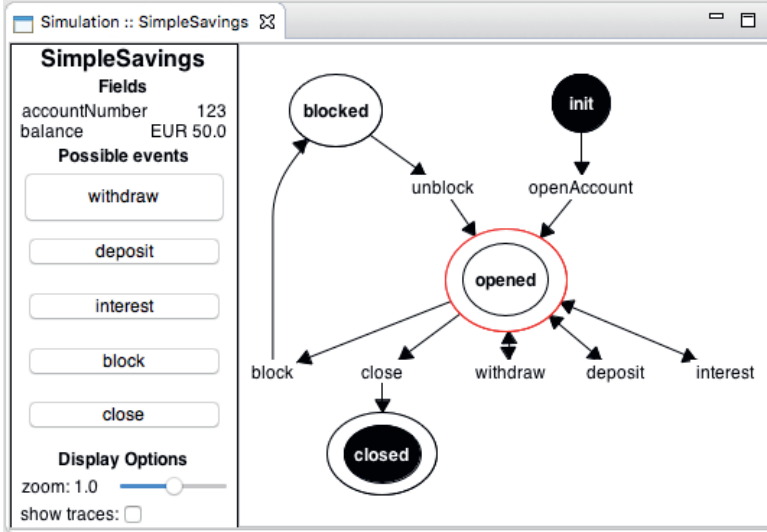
Simulation :: SimpleSavings

SimpleSavings
Fields
| accountNumber | 123 |
|---|---|
| balance | EUR 50.0 |

Possible events
withdraw
deposit
interest
block
close

Display Options
zoom: 1.0
show traces:

blocked
init
unblock
openAccount
opened
block
close
withdraw
deposit
interest
closed